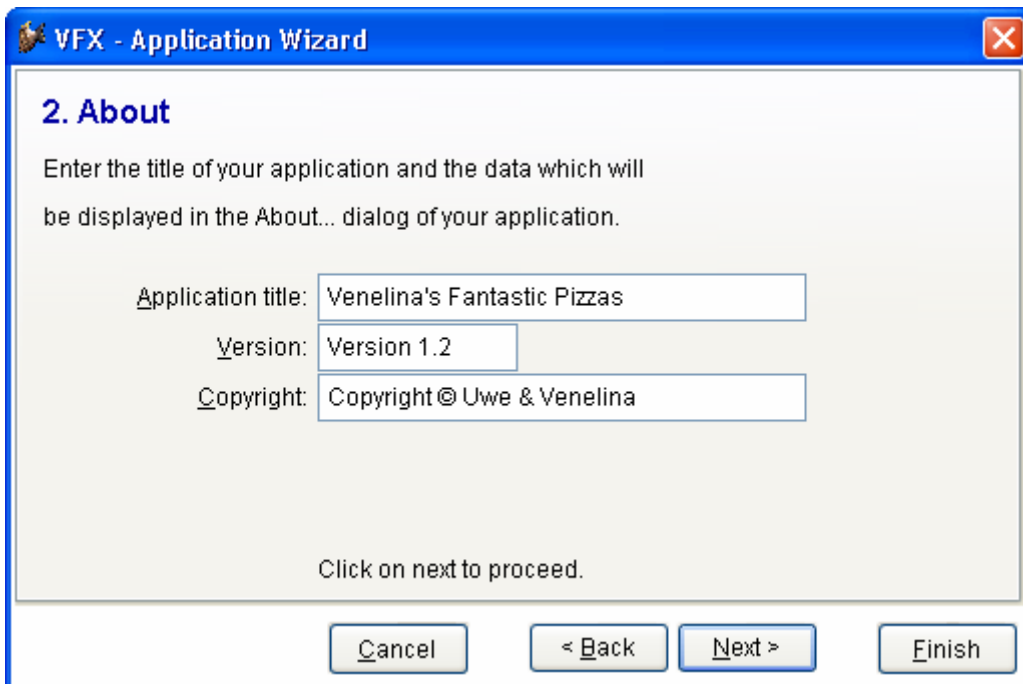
VFX - Application Wizard

2. About

Enter the title of your application and the data which will be displayed in the About... dialog of your application.

Application title: Venelina's Fantastic Pizzas
Version: Version 1.2
Copyright: Copyright © Uwe & Venelina

Click on next to proceed.

Cancel
< Back
Next >
Finish